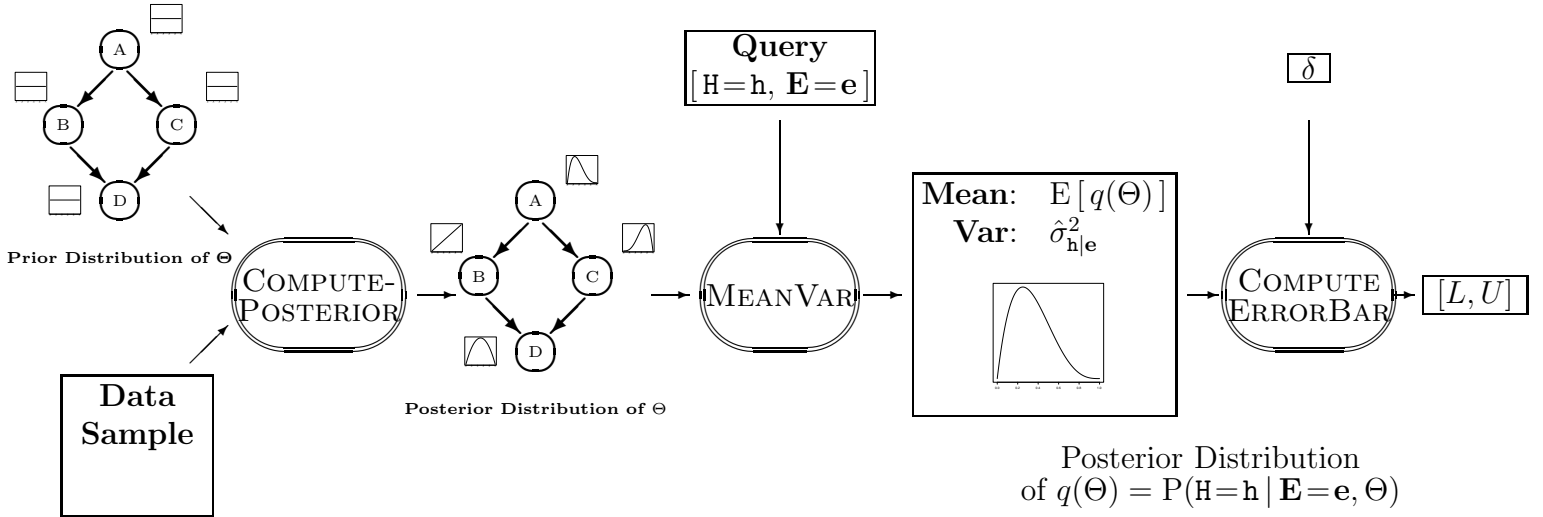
A

B

C

D

Prior Distribution of $\Theta$

Data Sample

COMPUTE-POSTERIOR

A

B

C

D

Posterior Distribution of $\Theta$

Query
$[\texttt{H}=\texttt{h},\ \mathbf{E}=\mathbf{e}]$

MEANVAR

Mean: $\mathrm{E}[\,q(\Theta)\,]$
Var: $\hat{\sigma}^2_{\texttt{h}|\texttt{e}}$

Posterior Distribution of $q(\Theta) = \mathrm{P}(\texttt{H}=\texttt{h} \mid \mathbf{E}=\mathbf{e}, \Theta)$

$\delta$

COMPUTE ERRORBAR

$[L, U]$